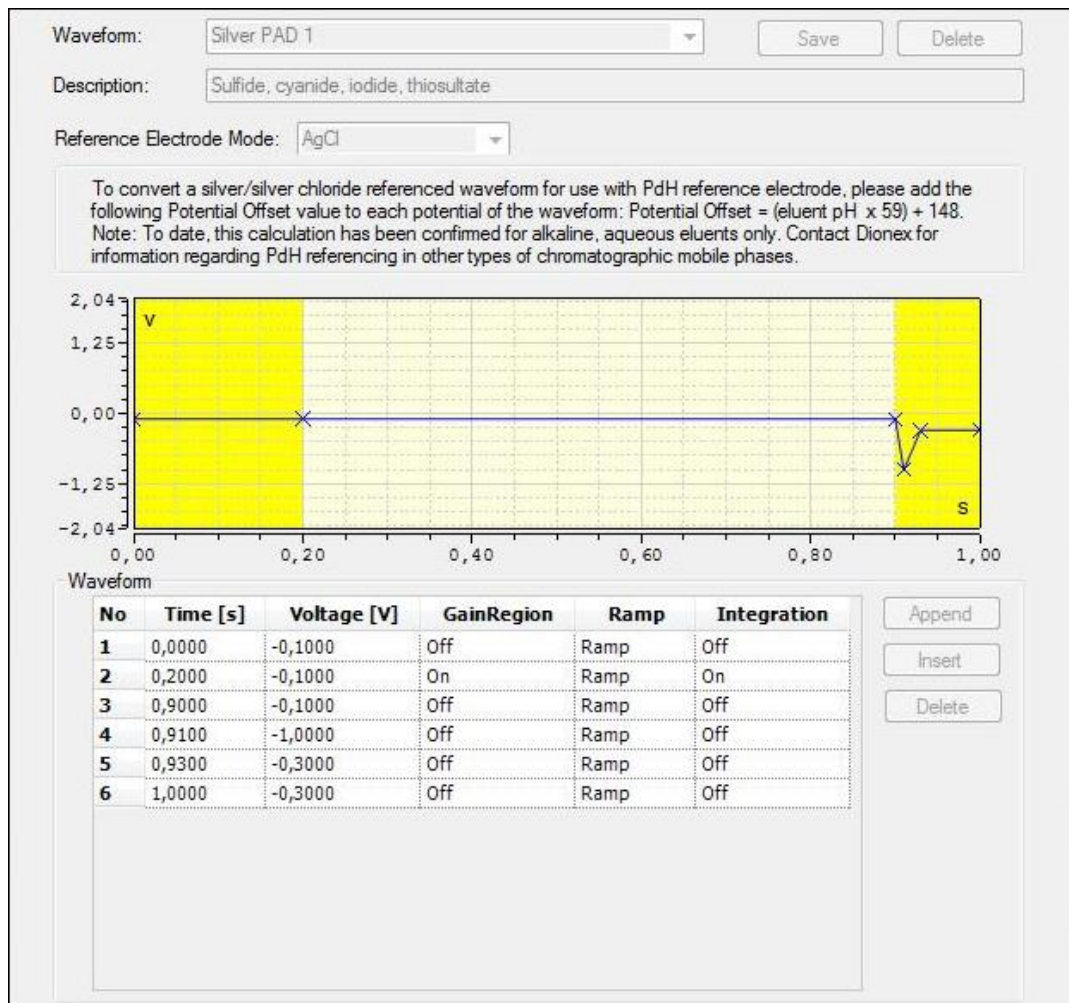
Waveform: Silver PAD 1 Save Delete

Description: Sulfide, cyanide, iodide, thiosultate

Reference Electrode Mode: AgCl

To convert a silver/silver chloride referenced waveform for use with PdH reference electrode, please add the following Potential Offset value to each potential of the waveform: Potential Offset = (eluent pH x 59) + 148. Note: To date, this calculation has been confirmed for alkaline, aqueous eluents only. Contact Dionex for information regarding PdH referencing in other types of chromatographic mobile phases.

2,04
V
1,25
0,00
-1,25
-2,04
S
0,00 0,20 0,40 0,60 0,80 1,00

Waveform

| No | Time [s] | Voltage [V] | GainRegion | Ramp | Integration |
|---|---|---|---|---|---|
| 1 | 0,0000 | -0,1000 | Off | Ramp | Off |
| 2 | 0,2000 | -0,1000 | On | Ramp | On |
| 3 | 0,9000 | -0,1000 | Off | Ramp | Off |
| 4 | 0,9100 | -1,0000 | Off | Ramp | Off |
| 5 | 0,9300 | -0,3000 | Off | Ramp | Off |
| 6 | 1,0000 | -0,3000 | Off | Ramp | Off |

Append
Insert
Delete